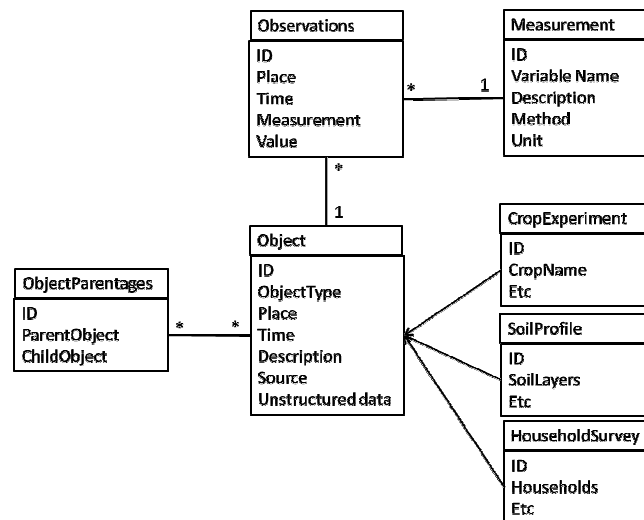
Observations
ID
Place
Time
Measurement
Value

*

1

Measurement
ID
Variable Name
Description
Method
Unit

*

1

Object
ID
ObjectType
Place
Time
Description
Source
Unstructured data

ObjectParentages
ID
ParentObject
ChildObject

*

*

CropExperiment
ID
CropName
Etc

SoilProfile
ID
SoilLayers
Etc

HouseholdSurvey
ID
Households
Etc